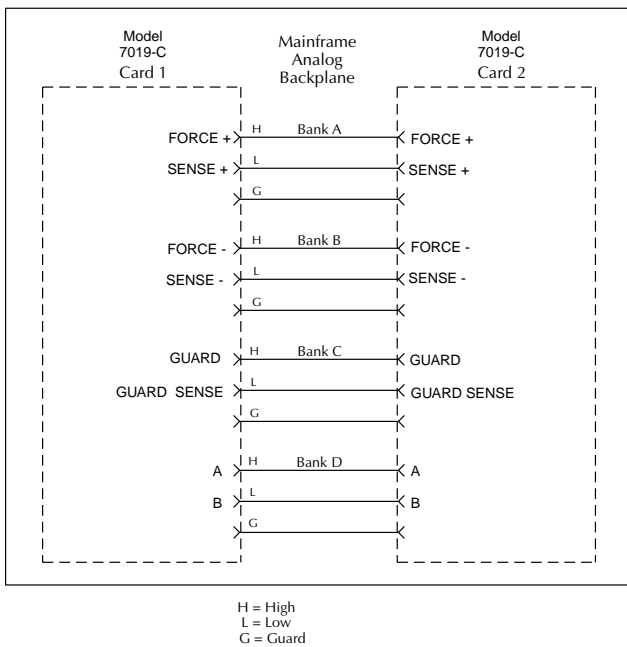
Model
7019-C
Card 1

Mainframe
Analog
Backplane

Model
7019-C
Card 2

FORCE +
H
Bank A
FORCE +

SENSE +
L
SENSE +

G

FORCE -
H
Bank B
FORCE -

SENSE -
L
SENSE -

G

GUARD
H
Bank C
GUARD

GUARD SENSE
L
GUARD SENSE

G

A
H
Bank D
A

B
L
B

G

H = High
L = Low
G = Guard